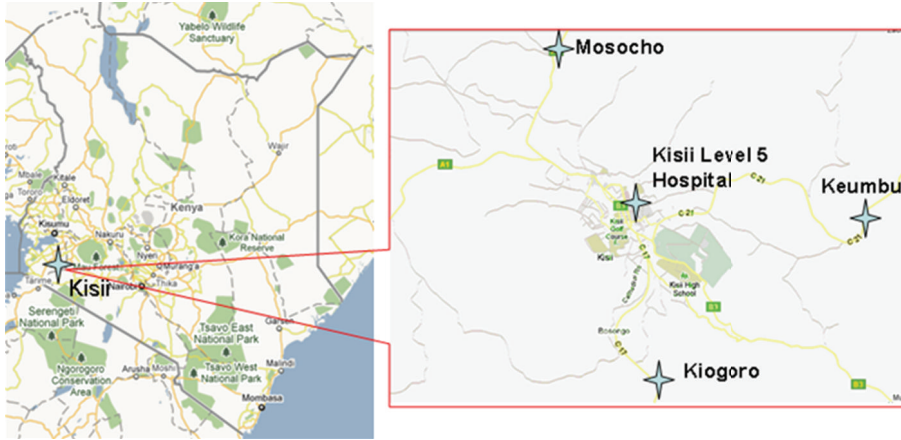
Yabelo Wildlife Sanctuary

Wajir

Kitale

Eldoret

Kenya

Kisumu

Nakuru

Nyeri

Kora National Reserve

Kisii

Nairobi

Thika

Serengeti National Park

Tsavo East National Park

Garissa

Ngorogoro Conservation Area

Arusha

Moshi

Tsavo West National Park

Malindi

Mombasa

Mosocho

A1

Kisii Level 5 Hospital

C21

Keumbu

Kisii Golf Course

C21

Kisii

C17

Kisii High School

B3

Bosongo

C17

Kiogoro

B3